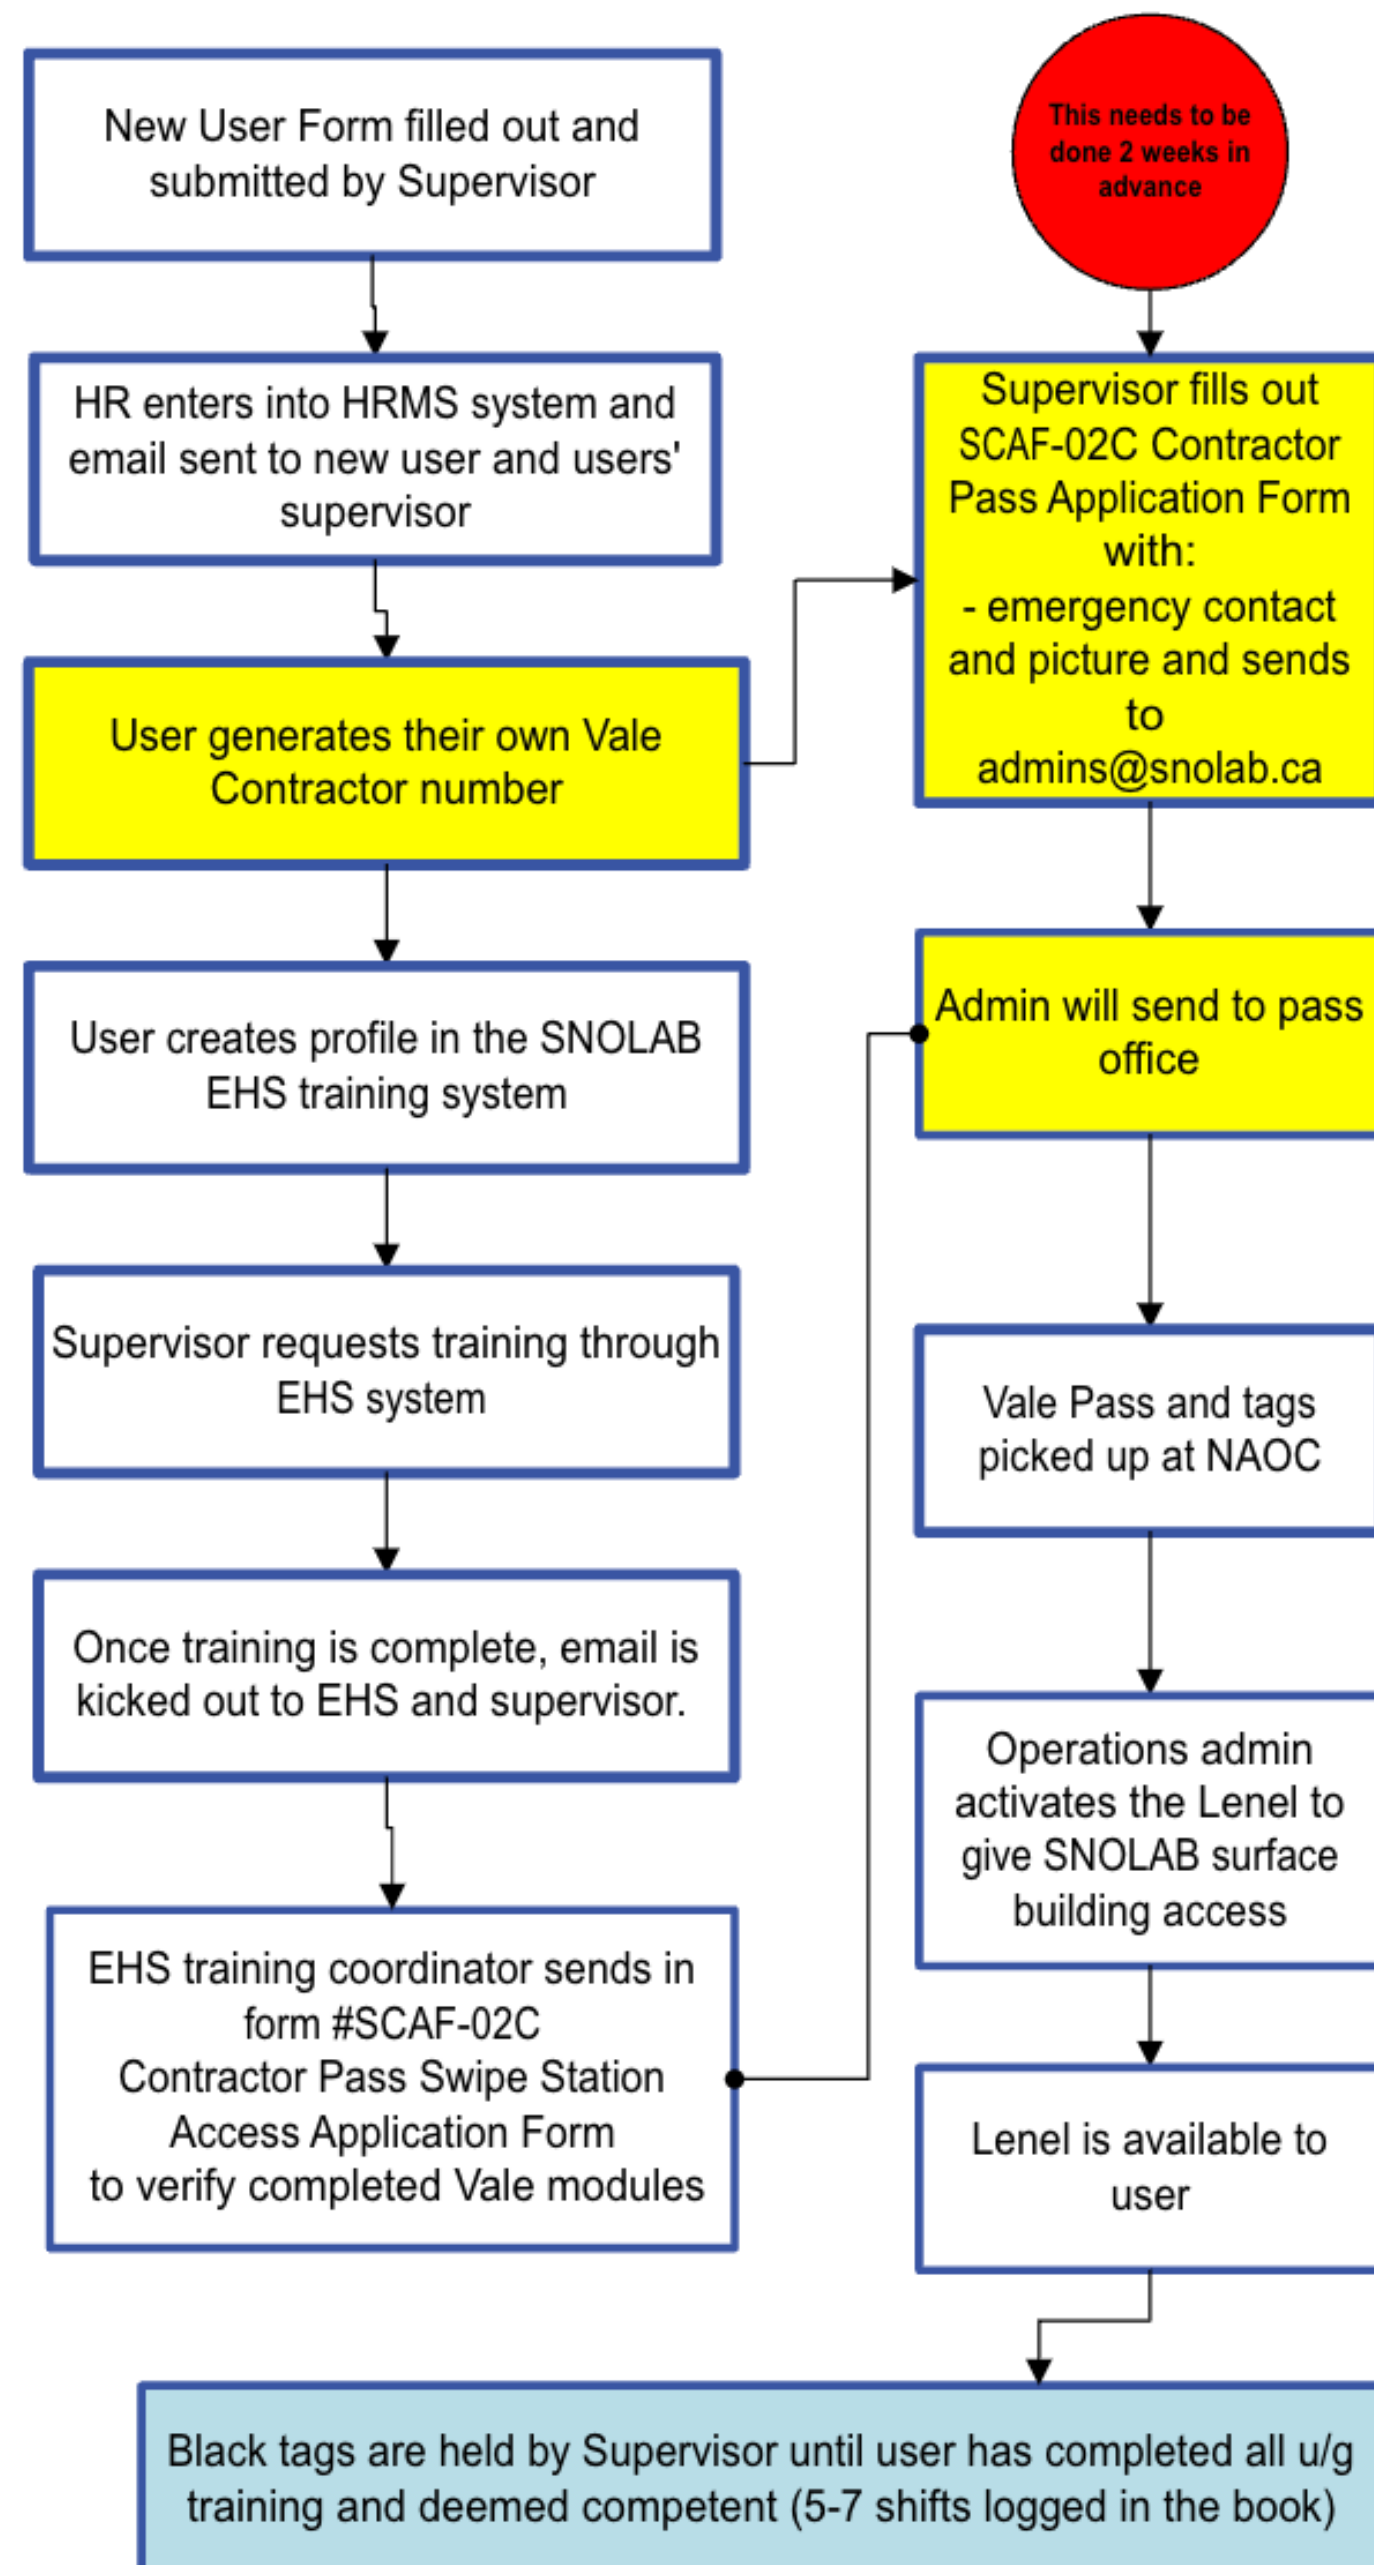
New User Form filled out and submitted by Supervisor

HR enters into HRMS system and email sent to new user and users' supervisor

User generates their own Vale Contractor number

User creates profile in the SNOLAB EHS training system

Supervisor requests training through EHS system

Once training is complete, email is kicked out to EHS and supervisor.

EHS training coordinator sends in form #SCAF-02C Contractor Pass Swipe Station Access Application Form to verify completed Vale modules

This needs to be done 2 weeks in advance

Supervisor fills out SCAF-02C Contractor Pass Application Form with:
- emergency contact and picture and sends to admins@snolab.ca

Admin will send to pass office

Vale Pass and tags picked up at NAOC

Operations admin activates the Lenel to give SNOLAB surface building access

Lenel is available to user

Black tags are held by Supervisor until user has completed all u/g training and deemed competent (5-7 shifts logged in the book)